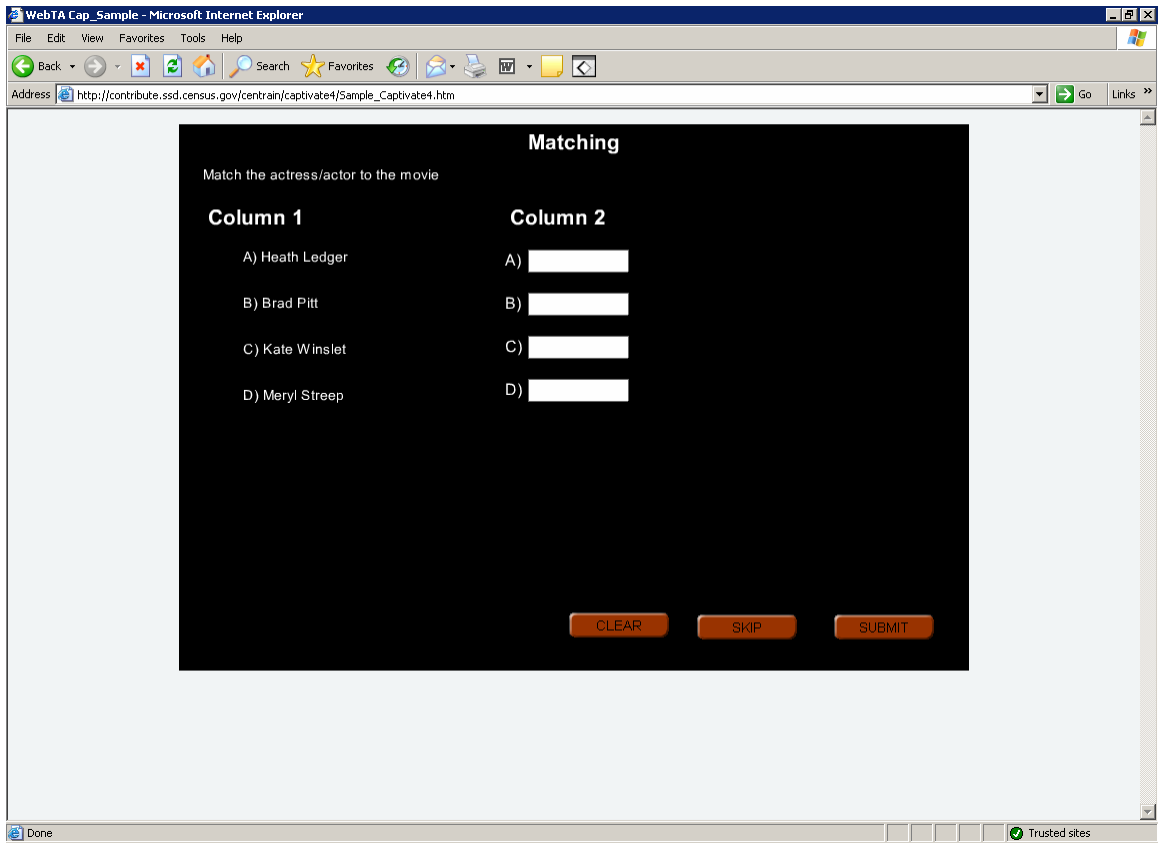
WebTA Cap_Sample - Microsoft Internet Explorer

File Edit View Favorites Tools Help

Back Search Favorites

Address http://contribute.ssd.census.gov/centrain/captivate4/Sample_Captivate4.htm Go Links

Matching

Match the actress/actor to the movie

Column 1

A) Heath Ledger

B) Brad Pitt

C) Kate Winslet

D) Meryl Streep

Column 2

A)

B)

C)

D)

CLEAR SKIP SUBMIT

Done Trusted sites